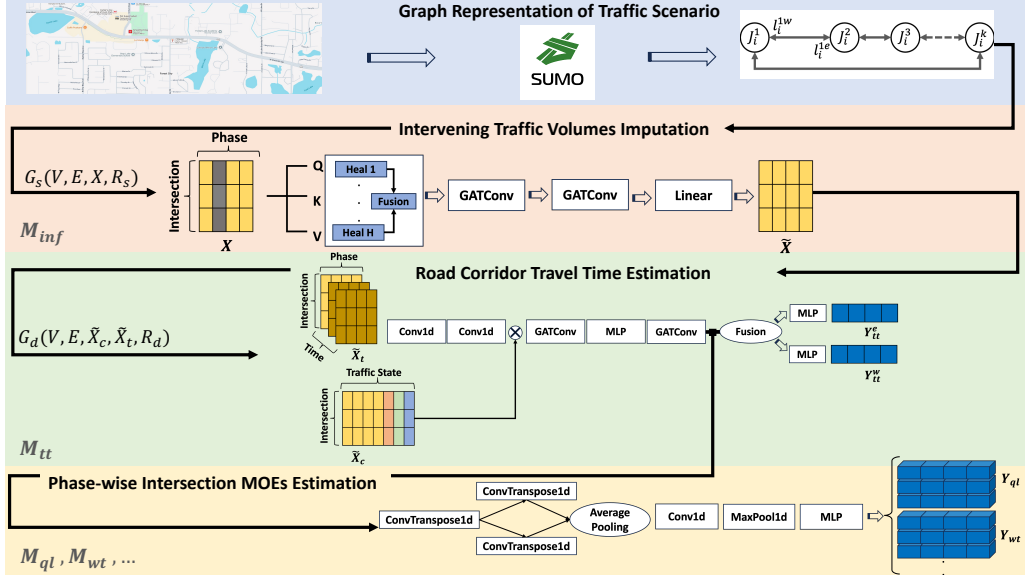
Graph Representation of Traffic Scenario

SUMO

$J_i^1$ $l_i^{1w}$ $l_i^{1e}$ $J_i^2$ $J_i^3$ $J_i^k$

Intervening Traffic Volumes Imputation

$G_s(V, E, X, R_s)$

Phase

Intersection

$X$

Q

K

V

Heal 1

Fusion

Heal H

GATConv

GATConv

Linear

$\widetilde{X}$

$M_{inf}$

Road Corridor Travel Time Estimation

Phase

Intersection

Time

$\widetilde{X}_t$

$G_d(V, E, \widetilde{X}_c, \widetilde{X}_t, R_d)$

Conv1d

Conv1d

GATConv

MLP

GATConv

Fusion

MLP

$Y_{tt}^e$

MLP

$Y_{tt}^w$

Traffic State

Intersection

$\widetilde{X}_c$

$M_{tt}$

Phase-wise Intersection MOEs Estimation

ConvTranspose1d

ConvTranspose1d

Average Pooling

ConvTranspose1d

Conv1d

MaxPool1d

MLP

$Y_{ql}$

$Y_{wt}$

$M_{ql}$ , $M_{wt}$ , ...